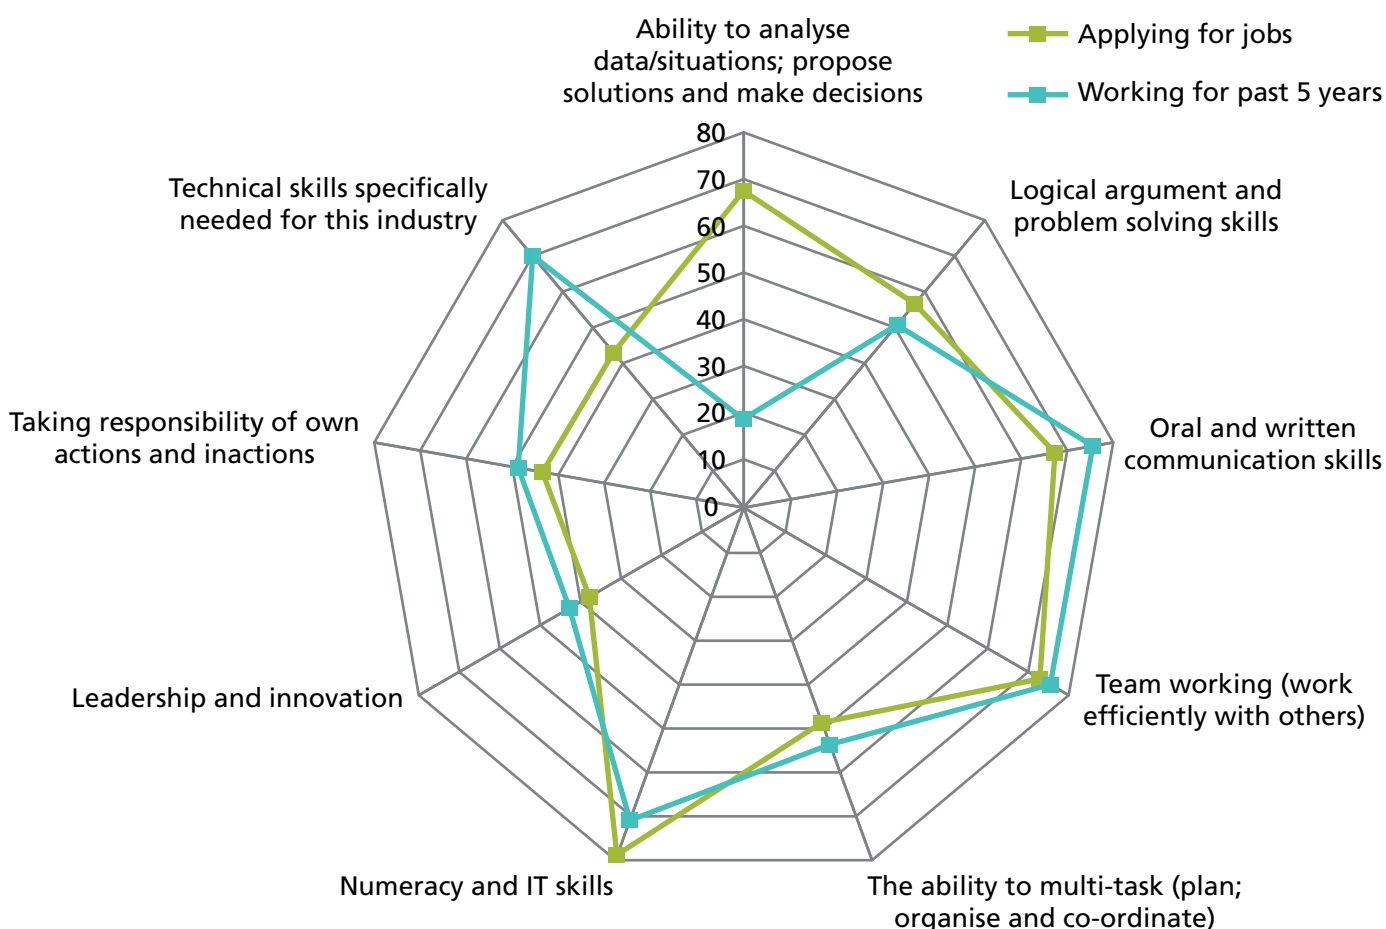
Ability to analyse data/situations; propose solutions and make decisions

Applying for jobs

Working for past 5 years

80
70
60
50
40
30
20
10
0

Technical skills specifically needed for this industry

Logical argument and problem solving skills

Taking responsibility of own actions and inactions

Oral and written communication skills

Leadership and innovation

Team working (work efficiently with others)

Numeracy and IT skills

The ability to multi-task (plan; organise and co-ordinate)